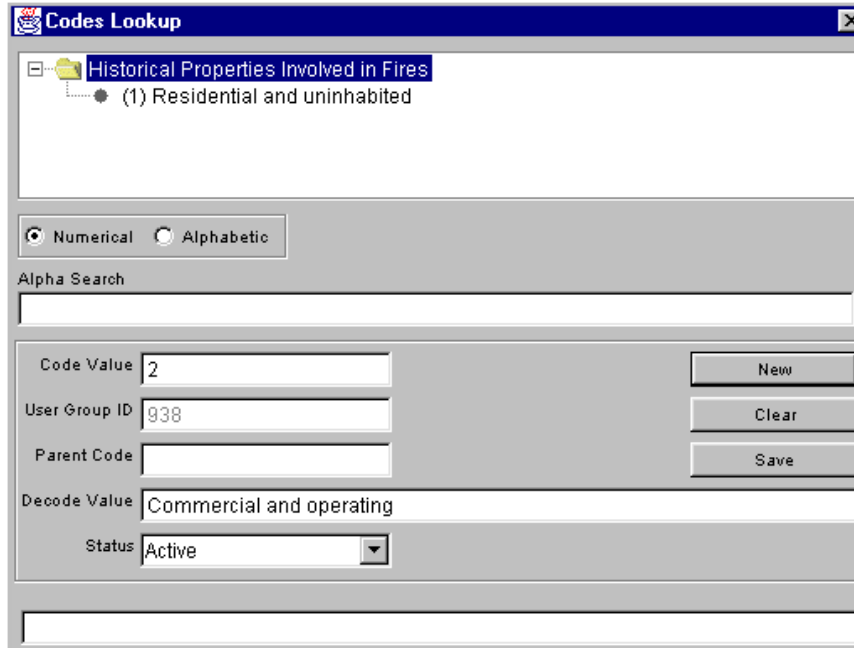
Codes Lookup

Historical Properties Involved in Fires
(1) Residential and uninhabited

Numerical Alphabetic

Alpha Search

Code Value 2

User Group ID 938

Parent Code

Decode Value Commercial and operating

Status Active

New

Clear

Save